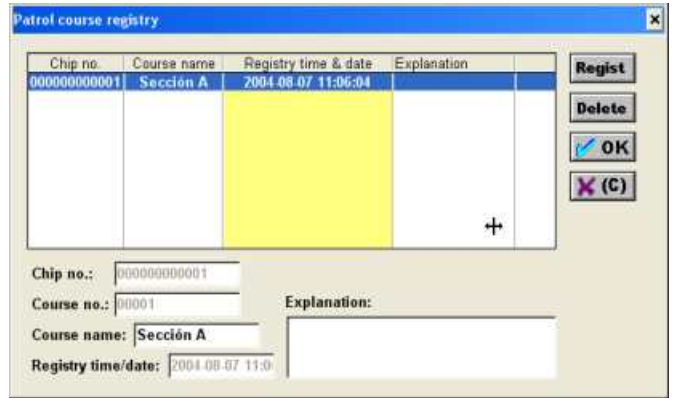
Patrol course registry

| Chip no. | Course name | Registry time & date | Explanation |
|---|---|---|---|
| 000000000001 | Sección A | 2004-08-07 11:06:04 | |

Regist

Delete

OK

(C)

Chip no.: 000000000001

Course no.: 00001

Course name: Sección A

Registry time/date: 2004-08-07 11:0

Explanation: